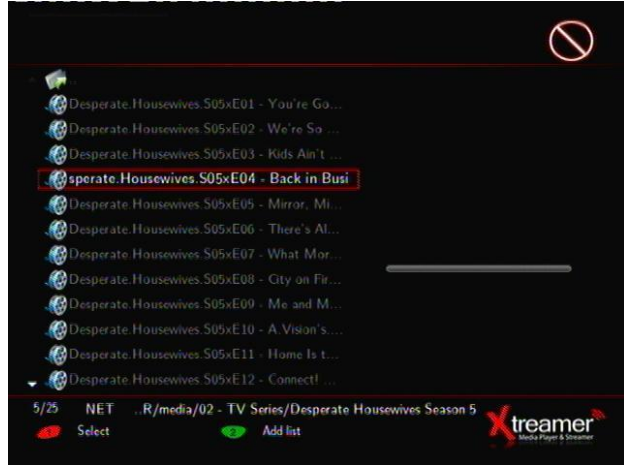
..
Desperate.Housewives.S05xE01 - You're Go...
Desperate.Housewives.S05xE02 - We're So ...
Desperate.Housewives.S05xE03 - Kids Ain't ...
sperate.Housewives.S05xE04 - Back in Busi
Desperate.Housewives.S05xE05 - Mirror, Mi...
Desperate.Housewives.S05xE06 - There's Al...
Desperate.Housewives.S05xE07 - What Mor...
Desperate.Housewives.S05xE08 - City on Fir...
Desperate.Housewives.S05xE09 - Me and M...
Desperate.Housewives.S05xE10 - A Vision's ...
Desperate.Housewives.S05xE11 - Home Is t...
Desperate.Housewives.S05xE12 - Connect! ...

5/25 NET ..R/media/02 - TV Series/Desperate Housewives Season 5
1 Select
2 Add list
Xtreamer
Media Player & Streamer